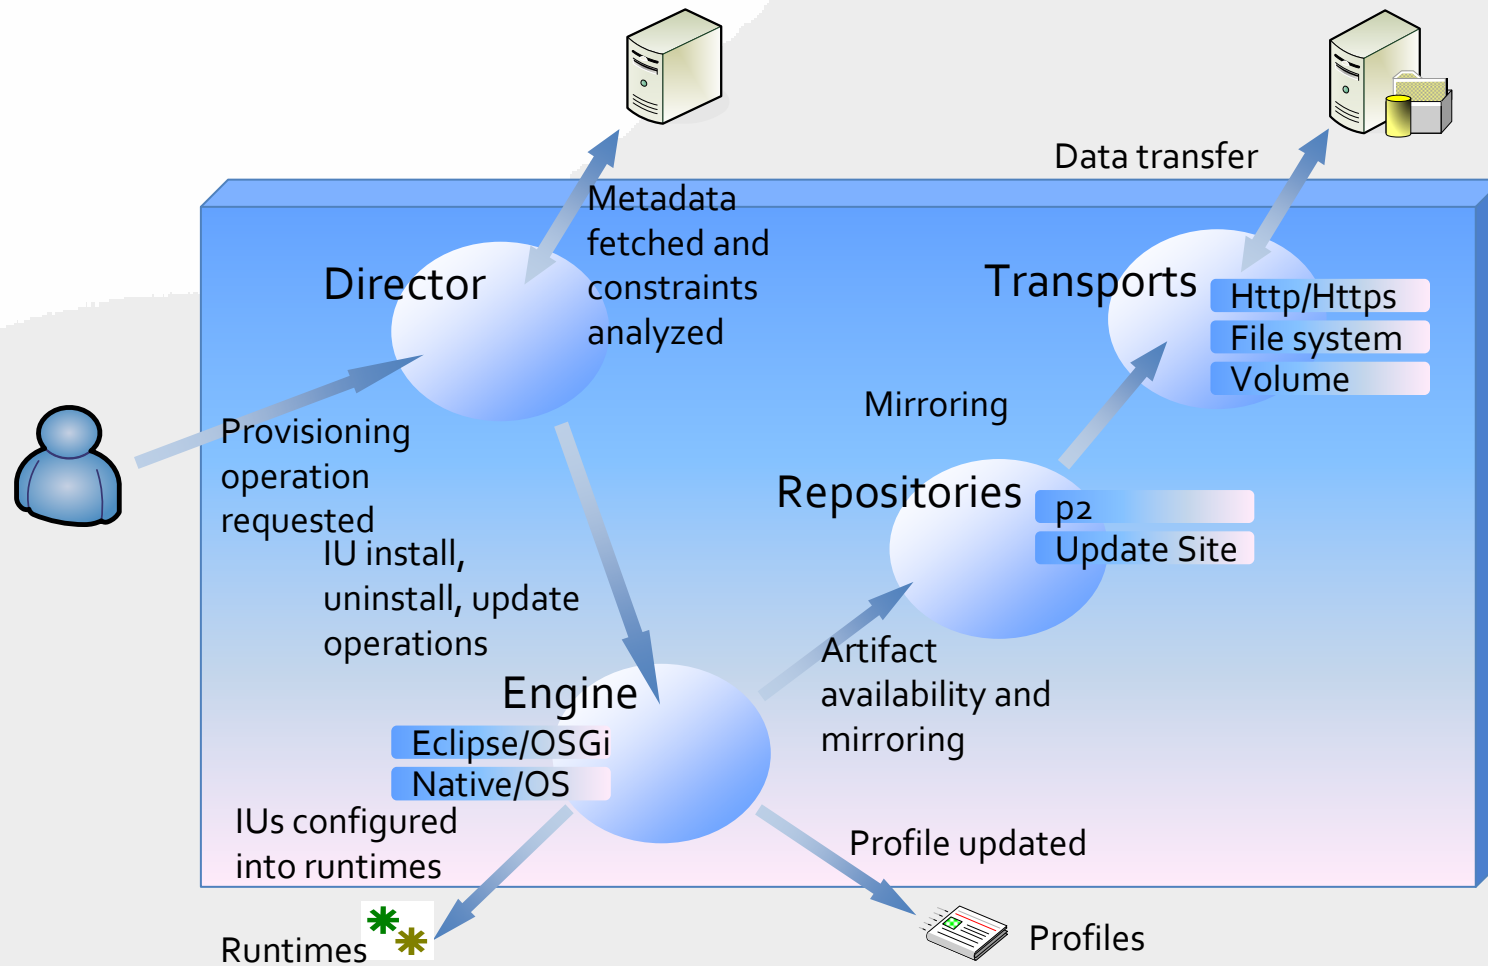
Data transfer

Metadata fetched and constraints analyzed

Director

Transports

Http/Https
File system
Volume

Mirroring

Provisioning operation requested

Repositories

p2
Update Site

IU install, uninstall, update operations

Engine

Eclipse/OSGi
Native/OS

Artifact availability and mirroring

IUs configured into runtimes

Profile updated

Runtimes

Profiles